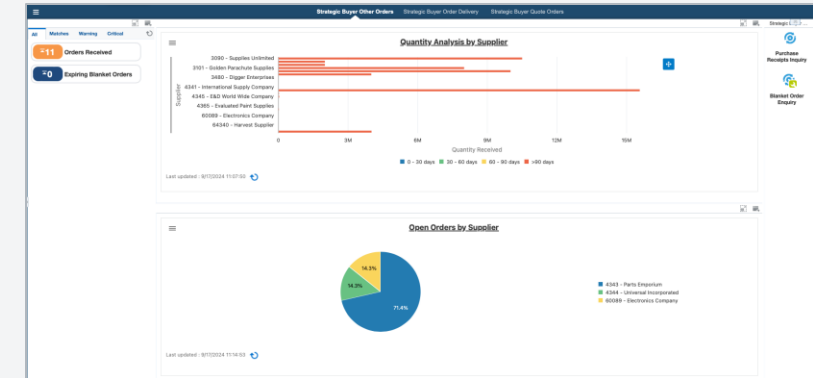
Strategic Buyer Other Orders Strategic Buyer Order Delivery Strategic Buyer Quote Orders

All Matches Warning Critical

11 Orders Received

0 Expiring Blanket Orders

Quantity Analysis by Supplier

Supplier

3090 - Supplies Unlimited
3101 - Golden Parachute Supplies
3480 - Digger Enterprises
4341 - International Supply Company
4345 - S&G World Wide Company
4365 - Evaluated Paint Supplies
60089 - Electronics Company
64340 - Harvest Supplier

0 3M 6M 9M 12M 15M

Quantity Received

0 - 30 days 30 - 60 days 60 - 90 days >90 days

Last updated : 9/17/2024 11:07:50

Open Orders by Supplier

14.3%
14.3%
71.4%

4343 - Parts Emporium
4344 - Universal Incorporated
60089 - Electronics Company

Last updated : 9/17/2024 11:14:55

Strategic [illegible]

Purchase Receipts Inquiry

Blanket Order Enquiry